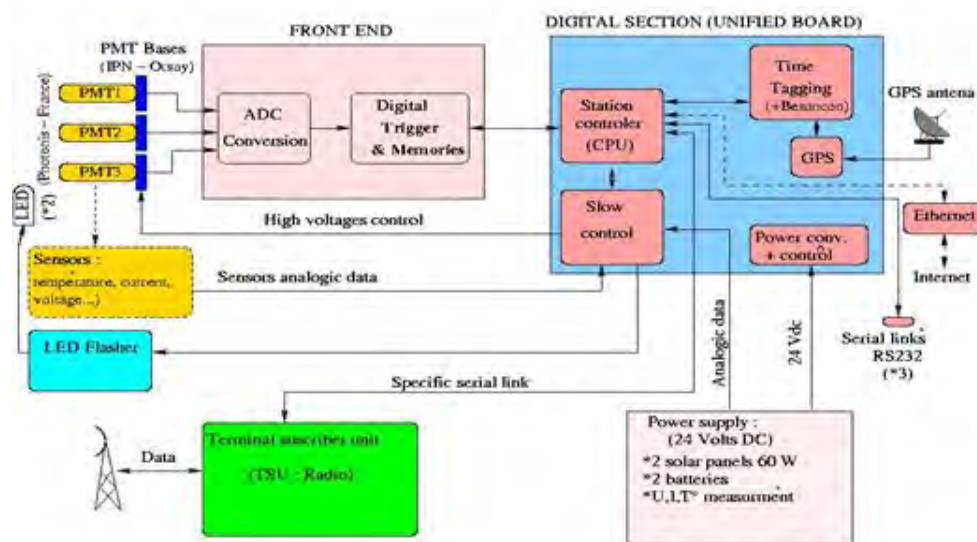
FRONT END

DIGITAL SECTION (UNIFIED BOARD)

PMT Bases
(IPN – Orsay)

PMT1

PMT2

PMT3

(Photonis – France)

(*2)

LED

ADC Conversion

Digital Trigger & Memories

Station controler (CPU)

Time Tagging (+Besancon)

GPS

GPS antena

Slow control

Power conv. + control

Ethernet

Internet

High voltages control

Sensors :
(temperature, current, voltage...)

Sensors analogic data

LED Flasher

Analogic data

24 Vdc

Serial links
RS232
(*3)

Specific serial link

Data

Terminal suscribes unit
(TSU : Radio)

Power supply :
(24 Volts DC)
*2 solar panels 60 W
*2 batteries
*U,I,T° measurment